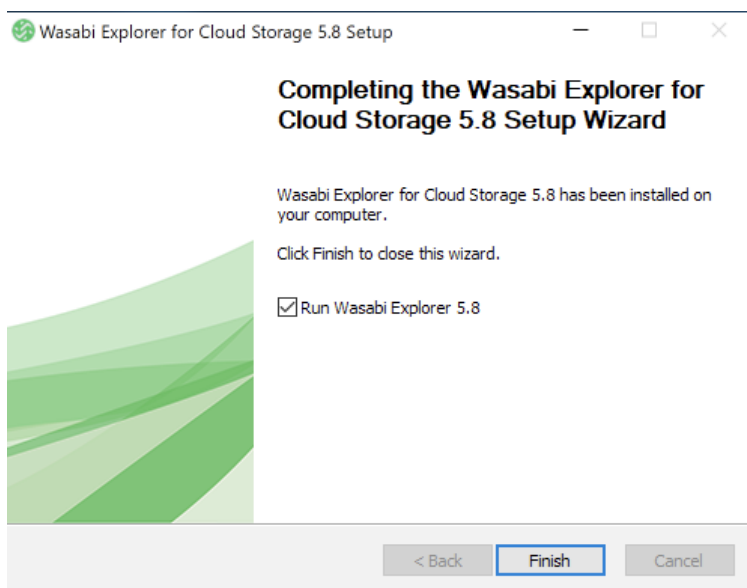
Wasabi Explorer for Cloud Storage 5.8 Setup

Completing the Wasabi Explorer for Cloud Storage 5.8 Setup Wizard

Wasabi Explorer for Cloud Storage 5.8 has been installed on your computer.

Click Finish to close this wizard.

☑ Run Wasabi Explorer 5.8

< Back
Finish
Cancel